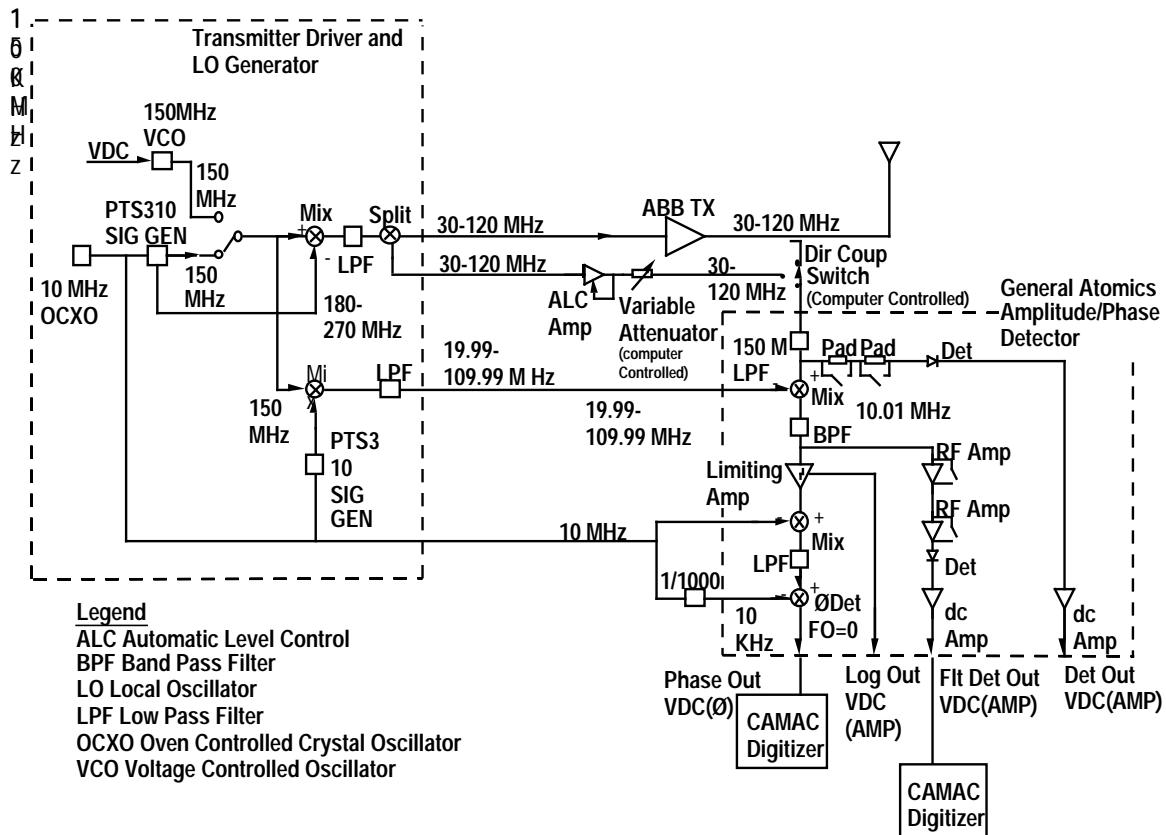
1
5
0
K
M
H
z

Transmitter Driver and LO Generator

150MHz VCO

VDC

150 MHz

PTS310 SIG GEN

10 MHz OCXO

150 MHz

Mix

+

-

LPF

Split

180-270 MHz

30-120 MHz

30-120 MHz

ABB TX

30-120 MHz

ALC Amp

Variable Attenuator (computer Controlled)

30-120 MHz

Dir Coup Switch (Computer Controlled)

General Atomics Amplitude/Phase Detector

Mi

LPF

19.99-109.99 M Hz

150 MHz

PTS3 10 SIG GEN

150 M LPF

Pad Pad

Det

+

Mix

10.01 MHz

19.99-109.99 MHz

BPF

RF Amp

Limiting Amp

RF Amp

10 MHz

+

Mix

Det

LPF

1/1000

+

-

ØDet FO=0

10 KHz

dc Amp

dc Amp

Legend
ALC Automatic Level Control
BPF Band Pass Filter
LO Local Oscillator
LPF Low Pass Filter
OCXO Oven Controlled Crystal Oscillator
VCO Voltage Controlled Oscillator

Phase Out VDC(Ø)

CAMAC Digitizer

Log Out VDC (AMP)

Flt Det Out VDC(AMP)

Det Out VDC(AMP)

CAMAC Digitizer